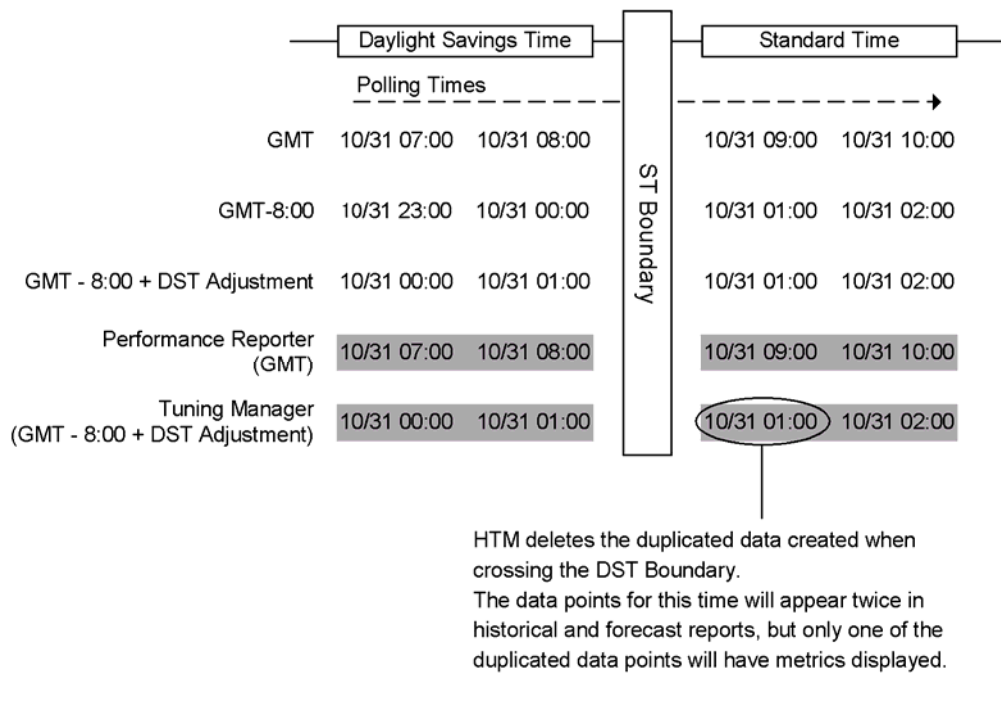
Daylight Savings Time

Standard Time

Polling Times

ST Boundary

| | | | | |
|---|---|---|---|---|
| GMT | 10/31 07:00 | 10/31 08:00 | 10/31 09:00 | 10/31 10:00 |
| GMT-8:00 | 10/31 23:00 | 10/31 00:00 | 10/31 01:00 | 10/31 02:00 |
| GMT - 8:00 + DST Adjustment | 10/31 00:00 | 10/31 01:00 | 10/31 01:00 | 10/31 02:00 |
| Performance Reporter (GMT) | 10/31 07:00 | 10/31 08:00 | 10/31 09:00 | 10/31 10:00 |
| Tuning Manager (GMT - 8:00 + DST Adjustment) | 10/31 00:00 | 10/31 01:00 | 10/31 01:00 | 10/31 02:00 |

HTM deletes the duplicated data created when crossing the DST Boundary.
The data points for this time will appear twice in historical and forecast reports, but only one of the duplicated data points will have metrics displayed.